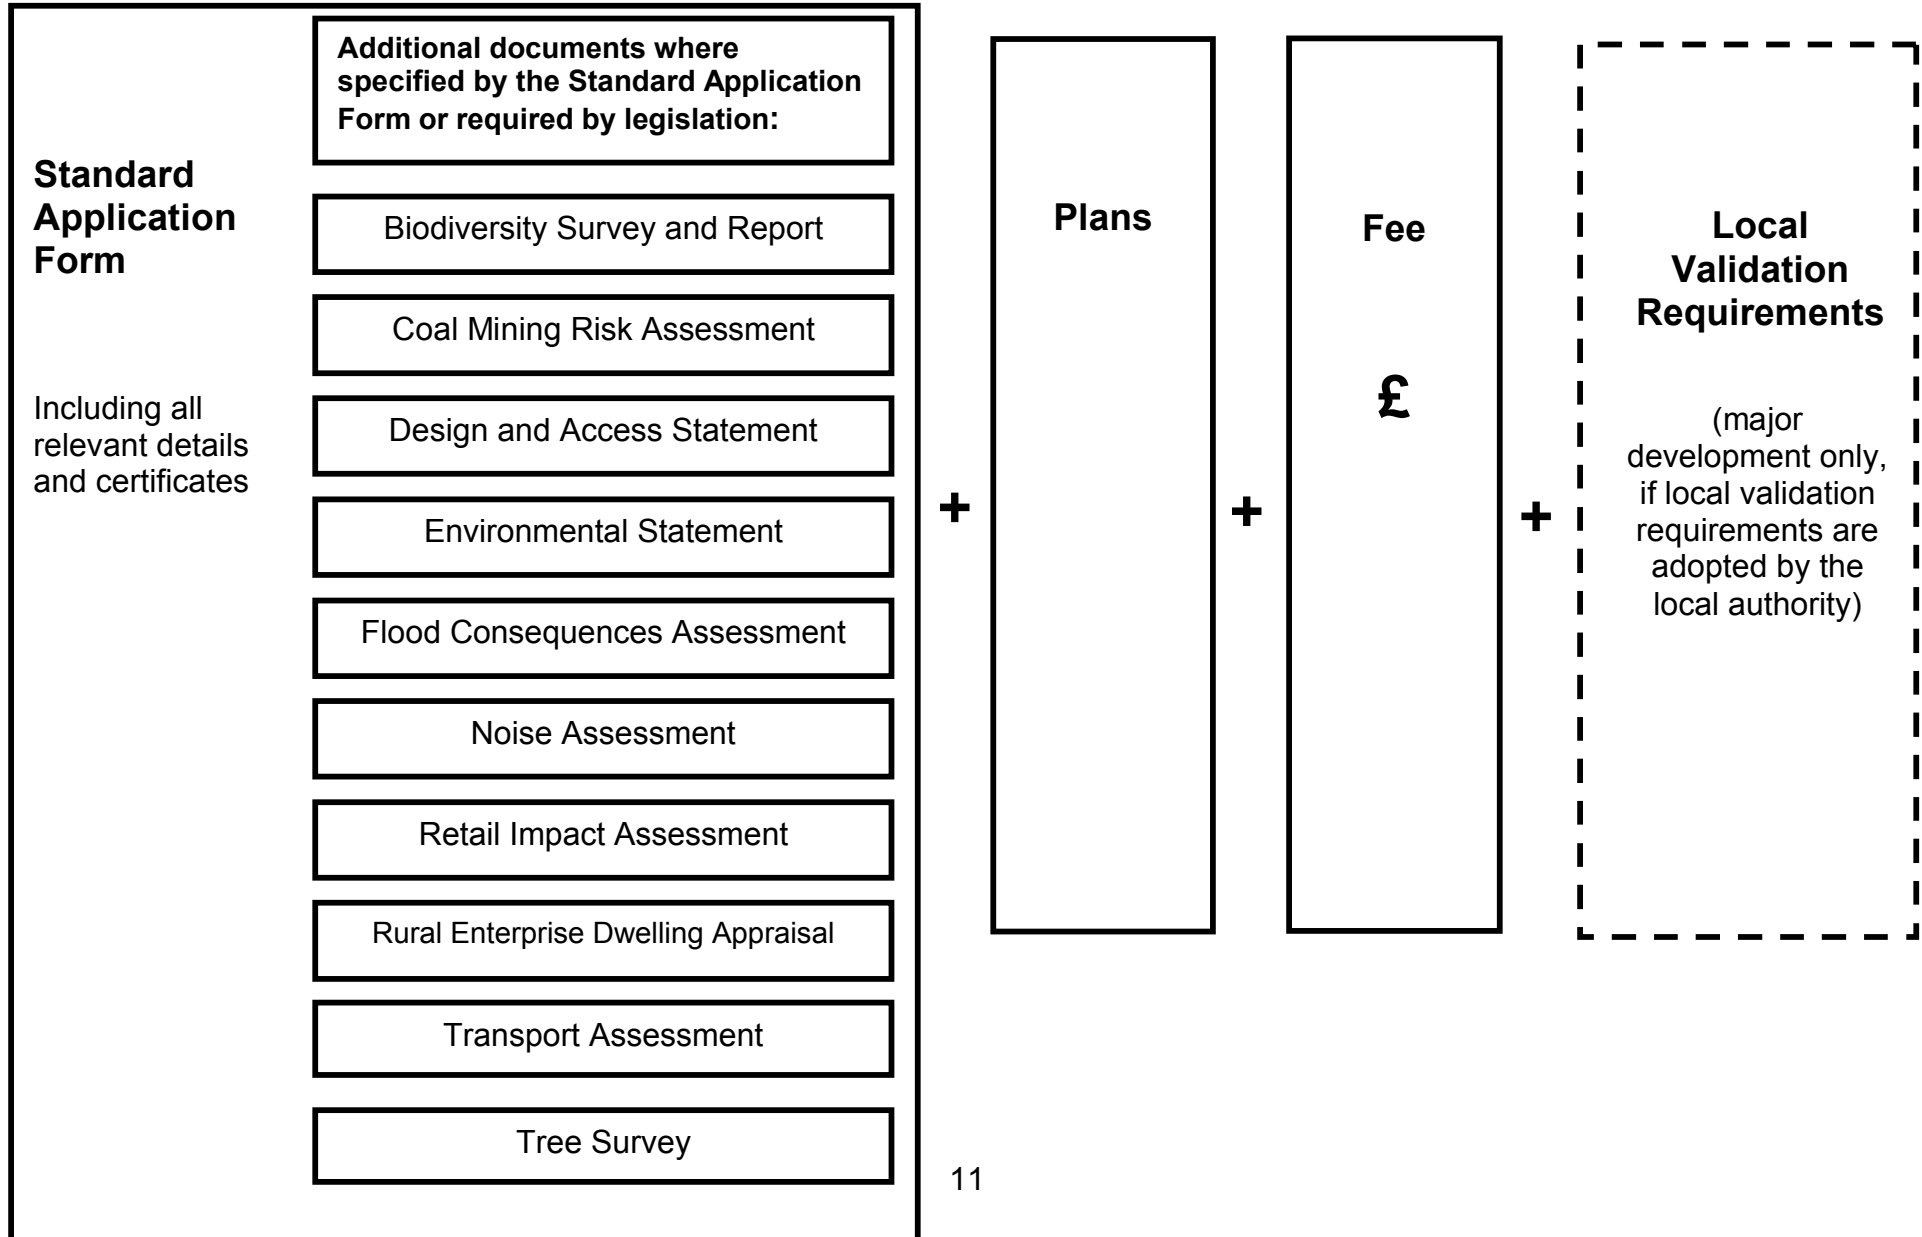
Standard Application Form

Including all relevant details and certificates

Additional documents where specified by the Standard Application Form or required by legislation:

Biodiversity Survey and Report

Coal Mining Risk Assessment

Design and Access Statement

Environmental Statement

Flood Consequences Assessment

Noise Assessment

Retail Impact Assessment

Rural Enterprise Dwelling Appraisal

Transport Assessment

Tree Survey

+

Plans

+

Fee

£

+

Local Validation Requirements

(major development only, if local validation requirements are adopted by the local authority)

11